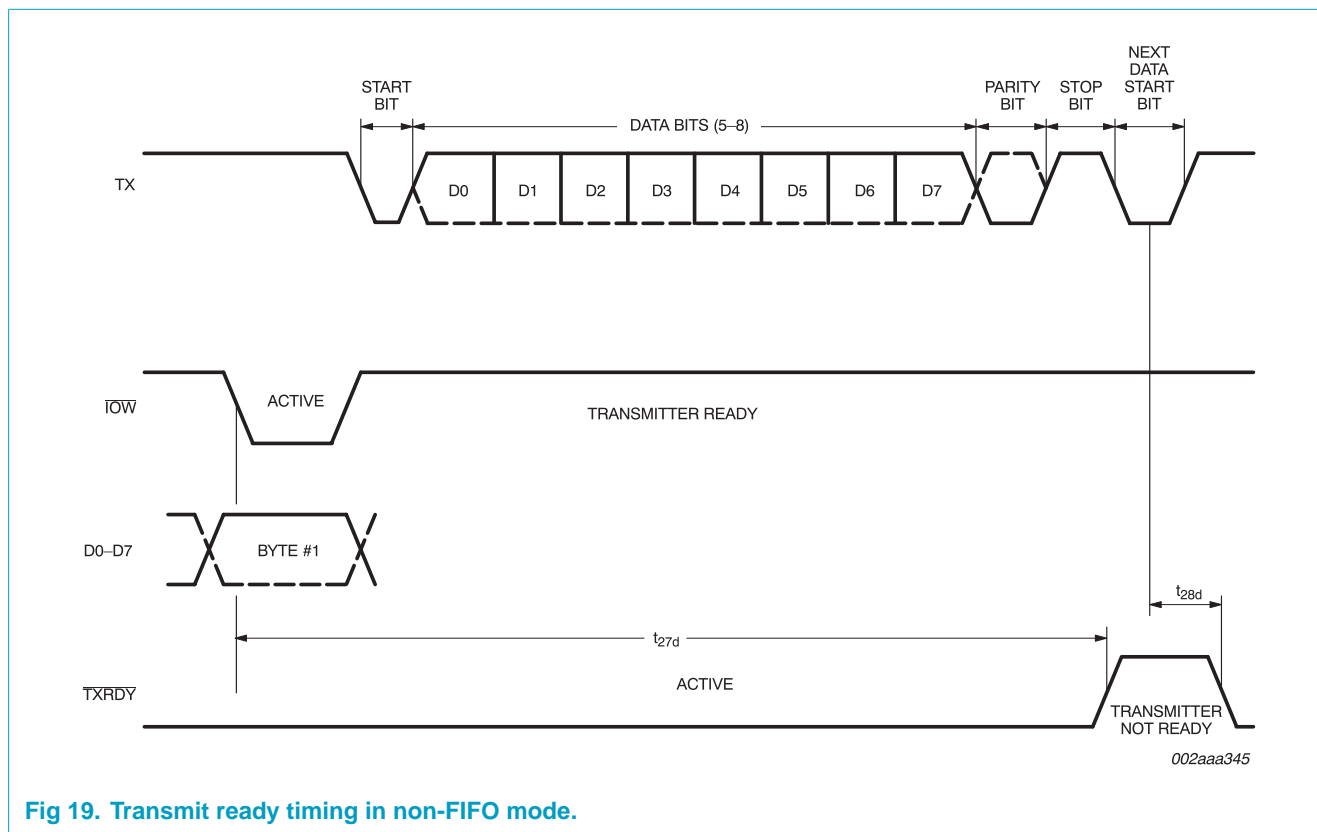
START BIT

DATA BITS (5–8)

PARITY BIT

STOP BIT

NEXT DATA START BIT

TX

D0 D1 D2 D3 D4 D5 D6 D7

$\overline{IOW}$

ACTIVE

TRANSMITTER READY

D0–D7

BYTE #1

$t_{28d}$

$t_{27d}$

$\overline{TXRDY}$

ACTIVE

TRANSMITTER NOT READY

002aaa345

Fig 19. Transmit ready timing in non-FIFO mode.